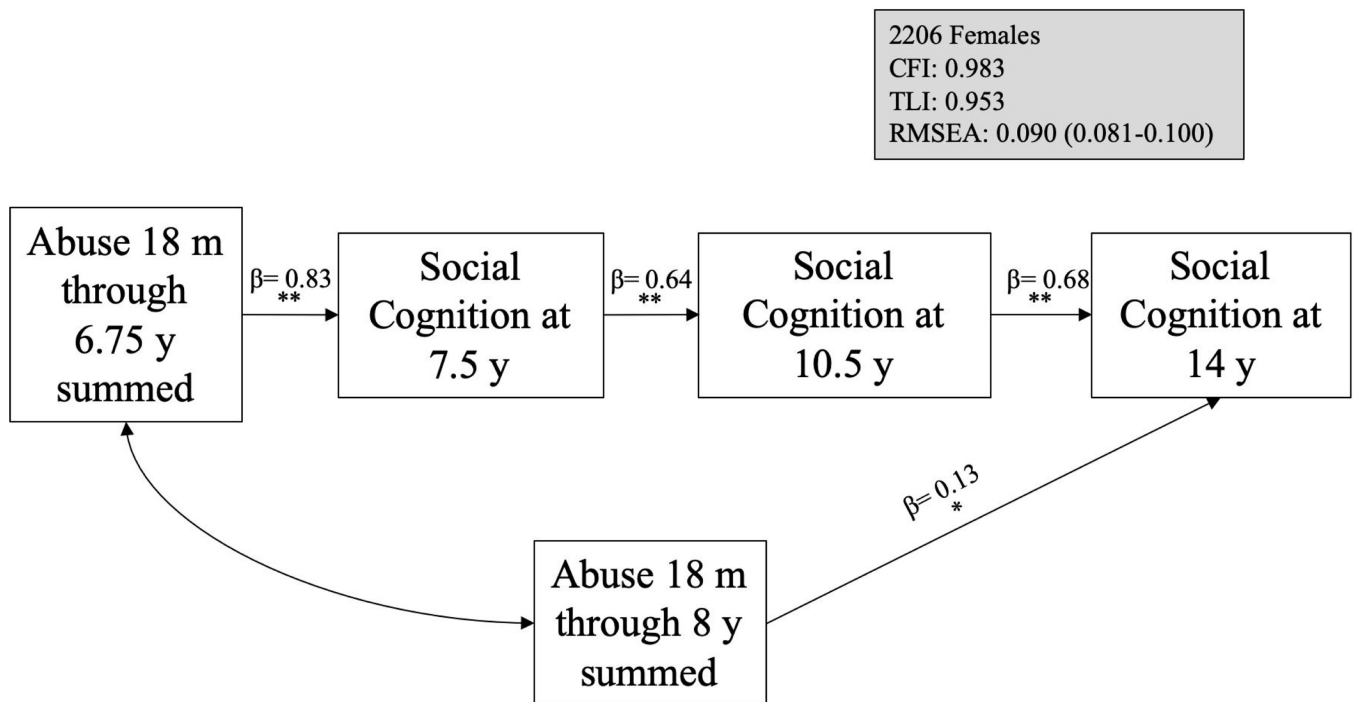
2206 Females
CFI: 0.983
TLI: 0.953
RMSEA: 0.090 (0.081-0.100)

Abuse 18 m through 6.75 y summed

β= 0.83
**

Social Cognition at 7.5 y

β= 0.64
**

Social Cognition at 10.5 y

β= 0.68
**

Social Cognition at 14 y

β= 0.13
*

Abuse 18 m through 8 y summed